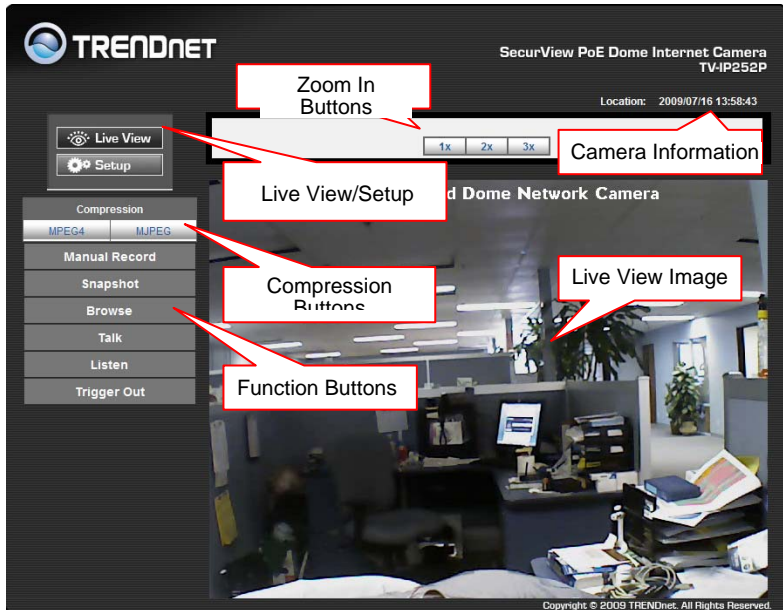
TRENDnET

SecurView PoE Dome Internet Camera
TV-IP252P

Zoom In Buttons

Location: 2009/07/16 13:58:43

Live View

Setup

1x 2x 3x

Camera Information

Live View/Setup

d Dome Network Camera

Compression

MPEG4 MJPEG

Manual Record

Snapshot

Browse

Talk

Listen

Trigger Out

Compression Buttons

Live View Image

Function Buttons

Copyright © 2009 TRENDnet. All Rights Reserved.